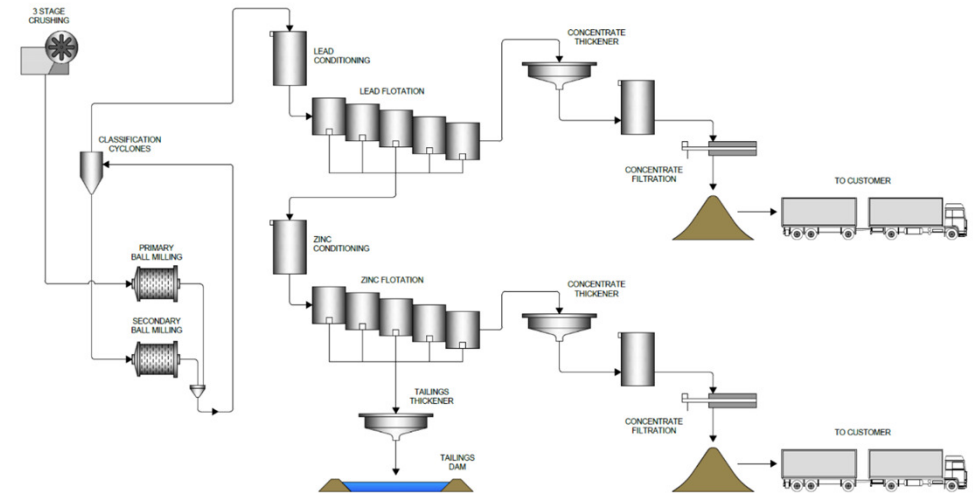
3 STAGE CRUSHING

LEAD CONDITIONING

LEAD FLOTATION

CONCENTRATE THICKENER

CLASSIFICATION CYCLONES

CONCENTRATE FILTRATION

TO CUSTOMER

ZINC CONDITIONING

PRIMARY BALL MILLING

ZINC FLOTATION

CONCENTRATE THICKENER

SECONDARY BALL MILLING

TAILINGS THICKENER

CONCENTRATE FILTRATION

TO CUSTOMER

TAILINGS DAM